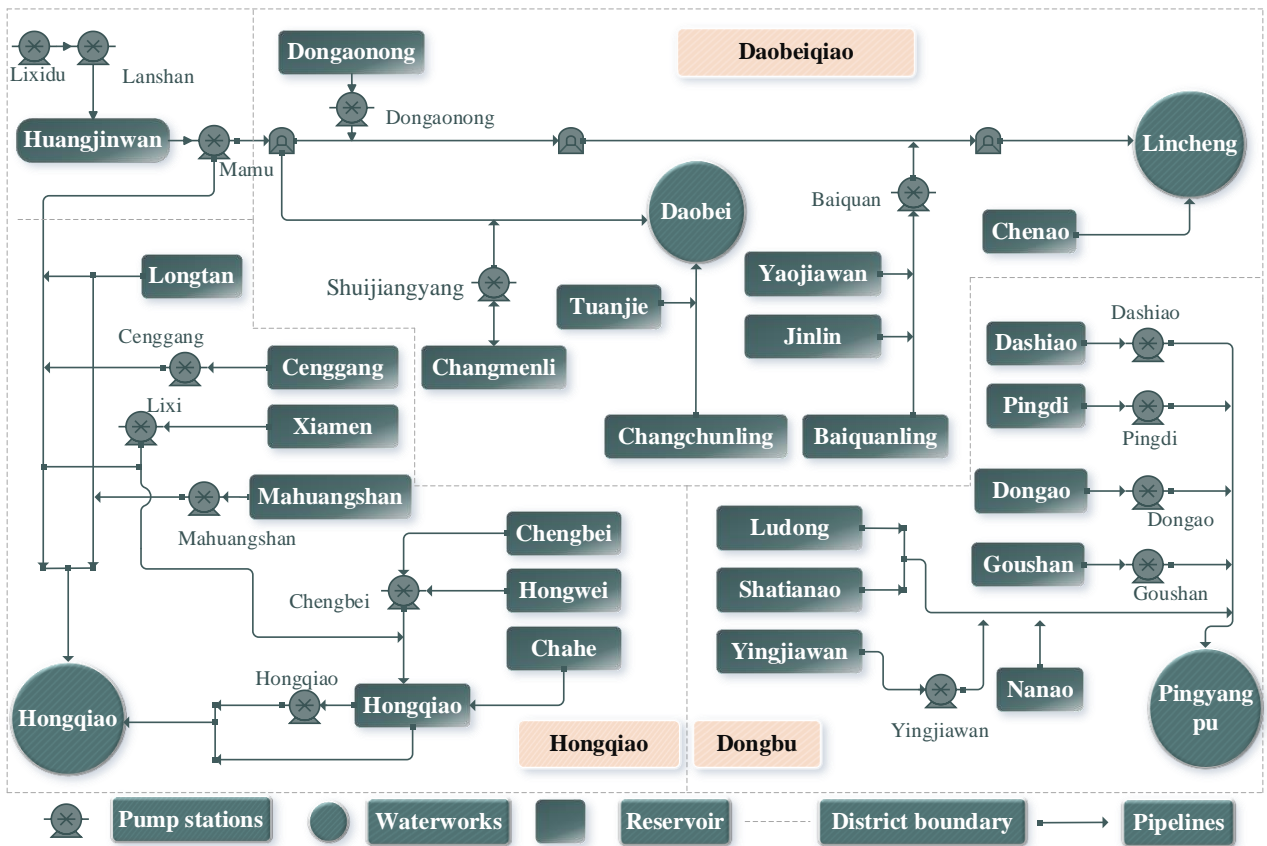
Lixidu
Lanshan
Huangjinwan
Mamu
Dongaonong
Dongaonong
Daobeiqiao
Lincheng
Daobei
Baiquan
Chenao
Longtan
Shuijiangyang
Tuanjie
Yaojiawan
Jinlin
Cenggang
Cenggang
Changmenli
Dashiao
Dashiao
Lixi
Xiamen
Pingdi
Pingdi
Changchunling
Baiquanling
Mahuangshan
Mahuangshan
Dongao
Dongao
Ludong
Chengbei
Chengbei
Hongwei
Shatianao
Goushan
Goushan
Chahe
Yingjiawan
Hongqiao
Hongqiao
Hongqiao
Nanao
Pingyang pu
Yingjiawan
Hongqiao
Dongbu

Pump stations
Waterworks
Reservoir
District boundary
Pipelines